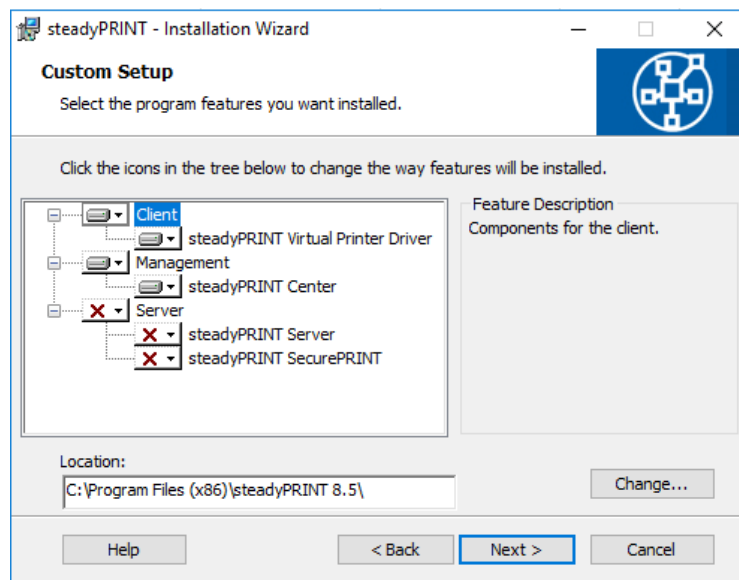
steadyPRINT - Installation Wizard

Custom Setup

Select the program features you want installed.

Click the icons in the tree below to change the way features will be installed.

Client
steadyPRINT Virtual Printer Driver
Management
steadyPRINT Center
Server
steadyPRINT Server
steadyPRINT SecurePRINT

Feature Description
Components for the client.

Location:
C:\Program Files (x86)\steadyPRINT 8.5\

Change...

Help
< Back
Next >
Cancel